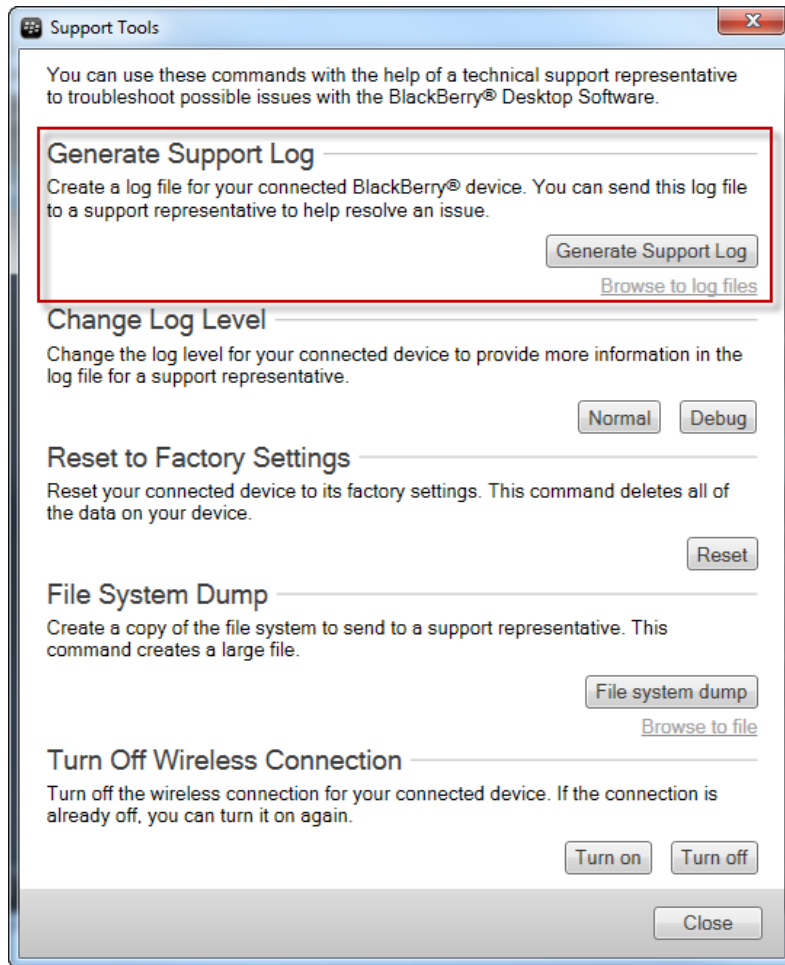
Support Tools

You can use these commands with the help of a technical support representative to troubleshoot possible issues with the BlackBerry® Desktop Software.

Generate Support Log

Create a log file for your connected BlackBerry® device. You can send this log file to a support representative to help resolve an issue.

Generate Support Log

Browse to log files

Change Log Level

Change the log level for your connected device to provide more information in the log file for a support representative.

Normal Debug

Reset to Factory Settings

Reset your connected device to its factory settings. This command deletes all of the data on your device.

Reset

File System Dump

Create a copy of the file system to send to a support representative. This command creates a large file.

File system dump

Browse to file

Turn Off Wireless Connection

Turn off the wireless connection for your connected device. If the connection is already off, you can turn it on again.

Turn on Turn off

Close